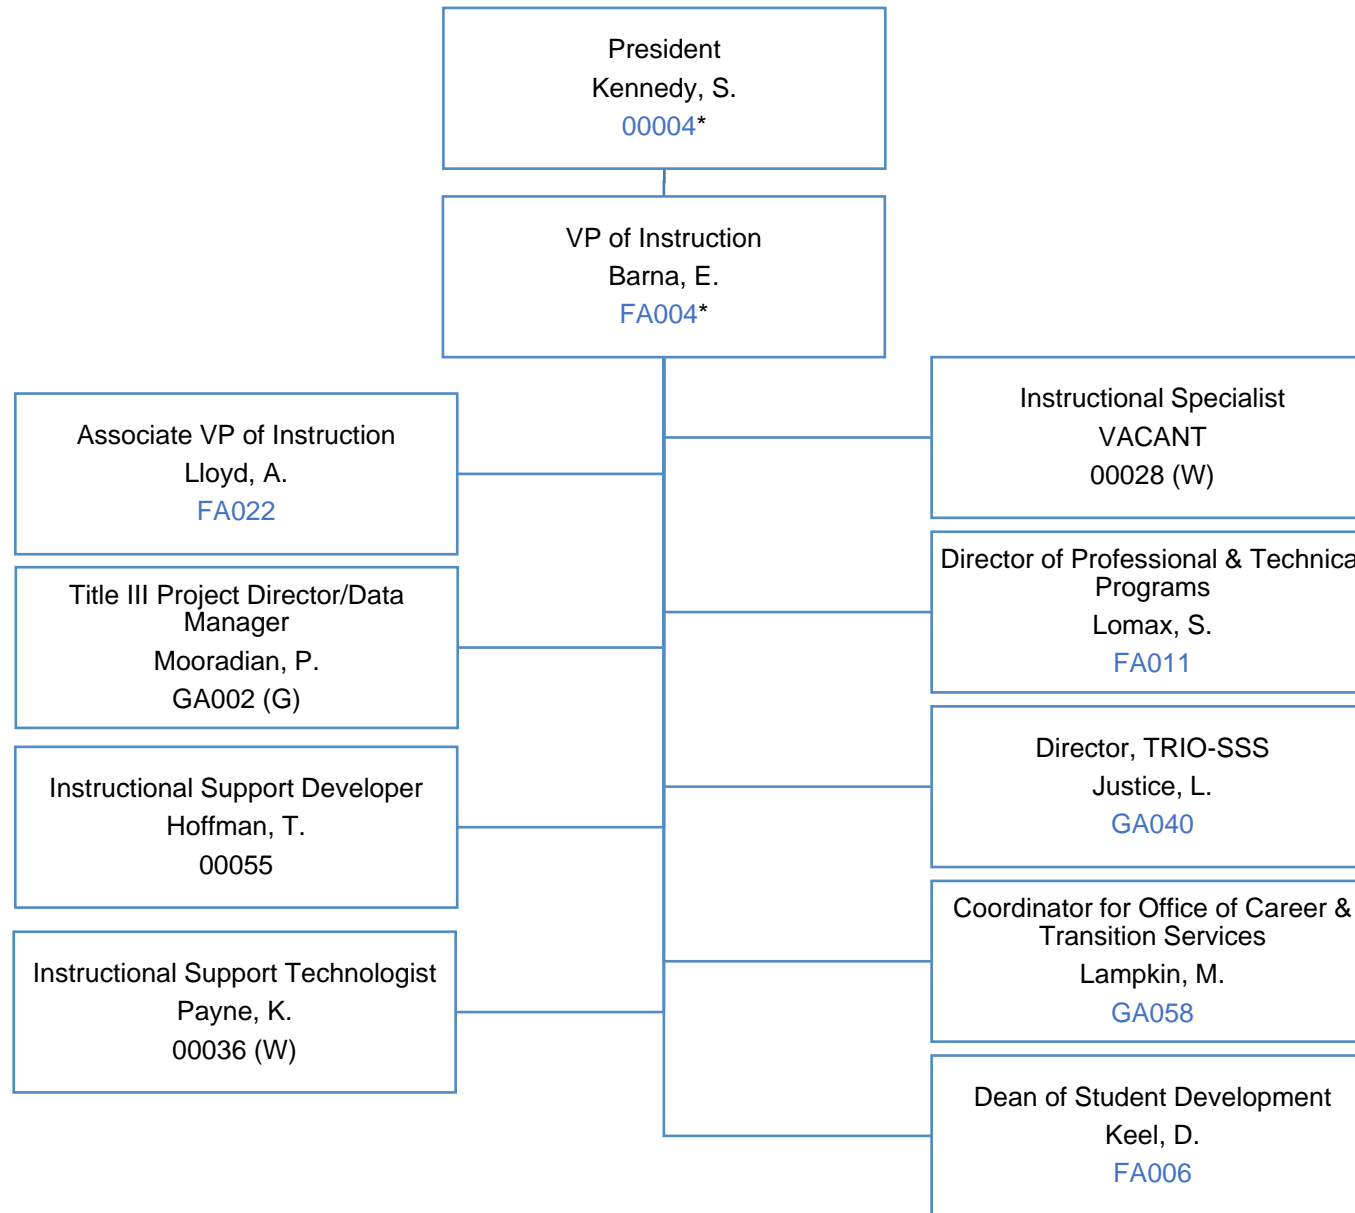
President
Kennedy, S.
00004*

VP of Instruction
Barna, E.
FA004*

Associate VP of Instruction
Lloyd, A.
FA022

Title III Project Director/Data Manager
Mooradian, P.
GA002 (G)

Instructional Support Developer
Hoffman, T.
00055

Instructional Support Technologist
Payne, K.
00036 (W)

Instructional Specialist
VACANT
00028 (W)

Director of Professional & Technica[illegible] Programs
Lomax, S.
FA011

Director, TRIO-SSS
Justice, L.
GA040

Coordinator for Office of Career & Transition Services
Lampkin, M.
GA058

Dean of Student Development
Keel, D.
FA006